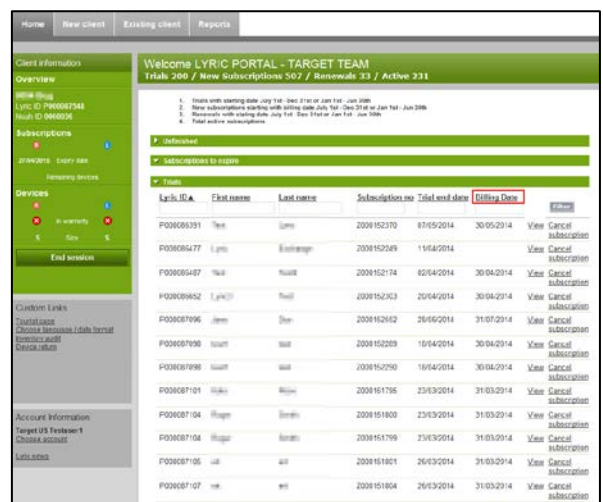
Home | New client | Existing client | Reports

Client information
Overview
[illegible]
Lyric ID P000087548
Nush ID 0000036

Subscriptions
0 | 0
27/04/2015 Expiry date
Remaining devices

Devices
0 | 0
In warranty
5 | Size | 5
End session

Custom Links
Tutorial page
Choose language / date format
Inventory audit
Device return

Account Information
Target US Testuser1
Choose account
Lyric news

Welcome LYRIC PORTAL - TARGET TEAM
Trials 200 / New Subscriptions 507 / Renewals 33 / Active 231

1. Trials with starting date July 1st - Dec 31st or Jan 1st - Jun 30th
2. New subscriptions starting with billing date July 1st - Dec 31st or Jan 1st - Jun 30th
3. Renewals with starting date July 1st - Dec 31st or Jan 1st - Jun 30th
4. Total active subscriptions

Unfinished
Subscriptions to expire
Trials

| Lyric ID▲ | First name | Last name | Subscription no | Trial end date | Billing Date | Filter | |
|---|---|---|---|---|---|---|---|
| P000086391 | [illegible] | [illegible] | 2000152370 | 07/05/2014 | 30/05/2014 | View | Cancel subscription |
| P000086477 | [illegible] | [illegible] | 2000152249 | 11/04/2014 | | View | Cancel subscription |
| P000086487 | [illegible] | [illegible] | 2000152174 | 02/04/2014 | 30/04/2014 | View | Cancel subscription |
| P000086652 | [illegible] | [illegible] | 2000152303 | 20/04/2014 | 30/04/2014 | View | Cancel subscription |
| P000087096 | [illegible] | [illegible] | 2000152662 | 26/06/2014 | 31/07/2014 | View | Cancel subscription |
| P000087098 | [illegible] | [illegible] | 2000152289 | 18/04/2014 | 30/04/2014 | View | Cancel subscription |
| P000087098 | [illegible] | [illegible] | 2000152290 | 18/04/2014 | 30/04/2014 | View | Cancel subscription |
| P000087101 | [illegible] | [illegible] | 2000151795 | 23/03/2014 | 31/03/2014 | View | Cancel subscription |
| P000087104 | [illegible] | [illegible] | 2000151800 | 23/03/2014 | 31/03/2014 | View | Cancel subscription |
| P000087104 | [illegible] | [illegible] | 2000151799 | 23/03/2014 | 31/03/2014 | View | Cancel subscription |
| P000087105 | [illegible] | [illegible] | 2000151801 | 26/03/2014 | 31/03/2014 | View | Cancel subscription |
| P000087107 | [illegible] | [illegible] | 2000151804 | 26/03/2014 | 31/03/2014 | View | Cancel subscription |